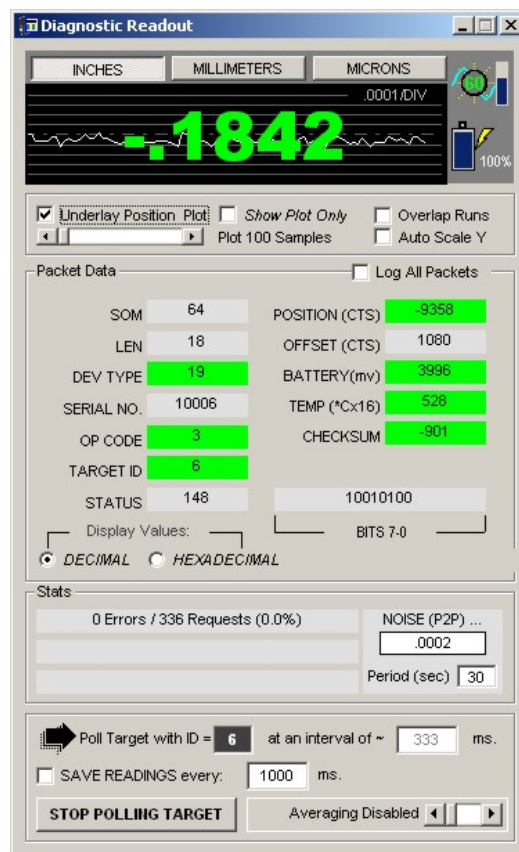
Diagnostic Readout

INCHES MILLIMETERS MICRONS

.0001/DIV

60

-.1842

100%

Underlay Position Plot
Show Plot Only
Overlap Runs
Plot 100 Samples
Auto Scale Y

Packet Data
Log All Packets

| | | | |
|---|---|---|---|
| SOM | 64 | POSITION (CTS) | -9358 |
| LEN | 18 | OFFSET (CTS) | 1080 |
| DEV TYPE | 19 | BATTERY(mv) | 3996 |
| SERIAL NO. | 10006 | TEMP (*Cx16) | 528 |
| OP CODE | 3 | CHECKSUM | -901 |
| TARGET ID | 6 | | |
| STATUS | 148 | | 10010100 |

Display Values:
DECIMAL HEXADECIMAL
BITS 7-0

Stats
0 Errors / 336 Requests (0.0%)
NOISE (P2P) ...
.0002
Period (sec) 30

Poll Target with ID = 6 at an interval of ~ 333 ms.
SAVE READINGS every: 1000 ms.
STOP POLLING TARGET
Averaging Disabled